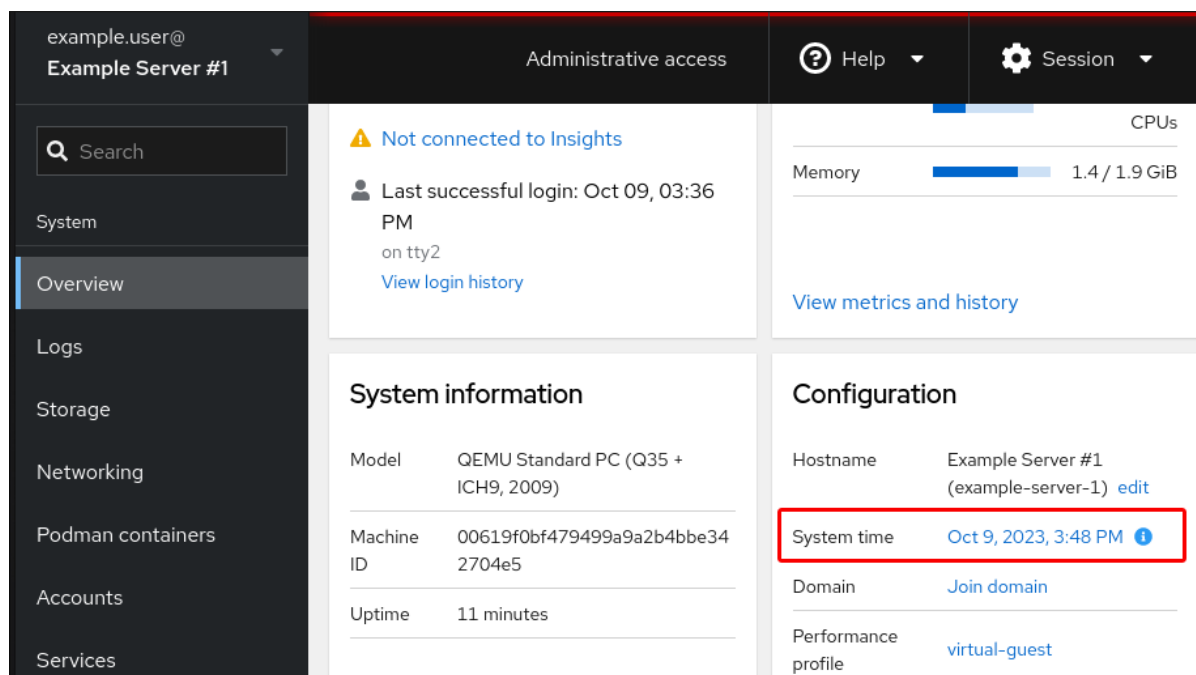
example.user@
Example Server #1

Search

System

Overview

Logs

Storage

Networking

Podman containers

Accounts

Services

Administrative access

Help

Session

Not connected to Insights

Last successful login: Oct 09, 03:36 PM
on tty2
View login history

CPUs

Memory 1.4 / 1.9 GiB

View metrics and history

System information

| Model | QEMU Standard PC (Q35 + ICH9, 2009) |
|---|---|
| Machine ID | 00619f0bf479499a9a2b4bbe342704e5 |
| Uptime | 11 minutes |

Configuration

| Hostname | Example Server #1 (example-server-1) edit |
|---|---|
| System time | Oct 9, 2023, 3:48 PM |
| Domain | Join domain |
| Performance profile | virtual-guest |